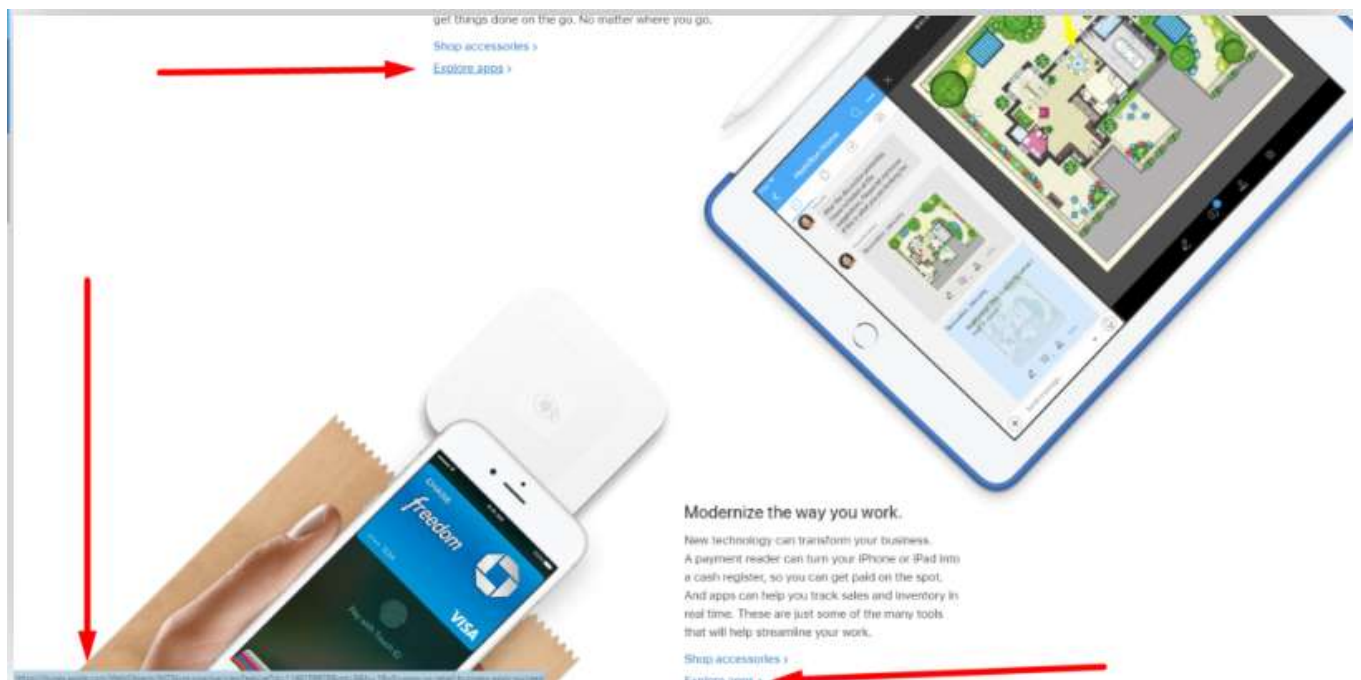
get things done on the go. No matter where you go.

Shop accessories ›

Explore apps ›

CHASE

freedom

VISA

Pay with Touch ID

Modernize the way you work.

New technology can transform your business. A payment reader can turn your iPhone or iPad into a cash register, so you can get paid on the spot. And apps can help you track sales and inventory in real time. These are just some of the many tools that will help streamline your work.

Shop accessories ›

Explore apps ›

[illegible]